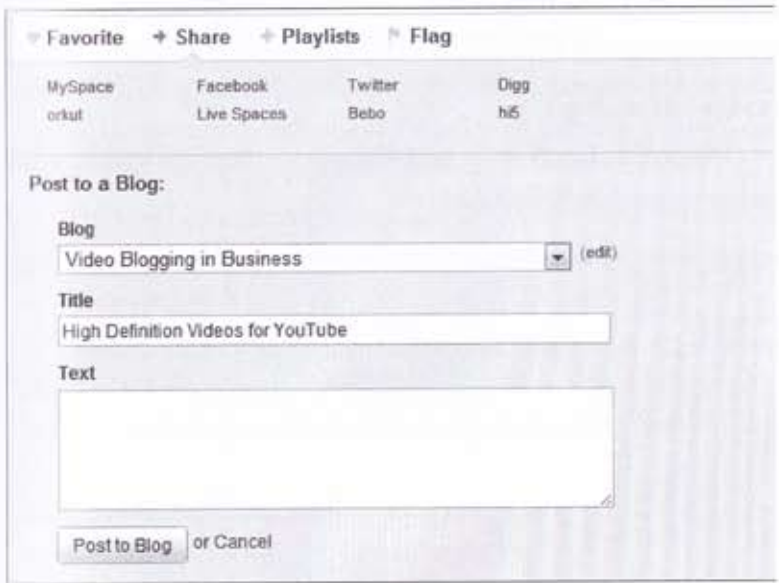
Favorite + Share + Playlists Flag

| MySpace | Facebook | Twitter | Digg |
|---|---|---|---|
| orkut | Live Spaces | Bebo | hi5 |

Post to a Blog:

Blog

Video Blogging in Business (edit)

Title

High Definition Videos for YouTube

Text

Post to Blog or Cancel